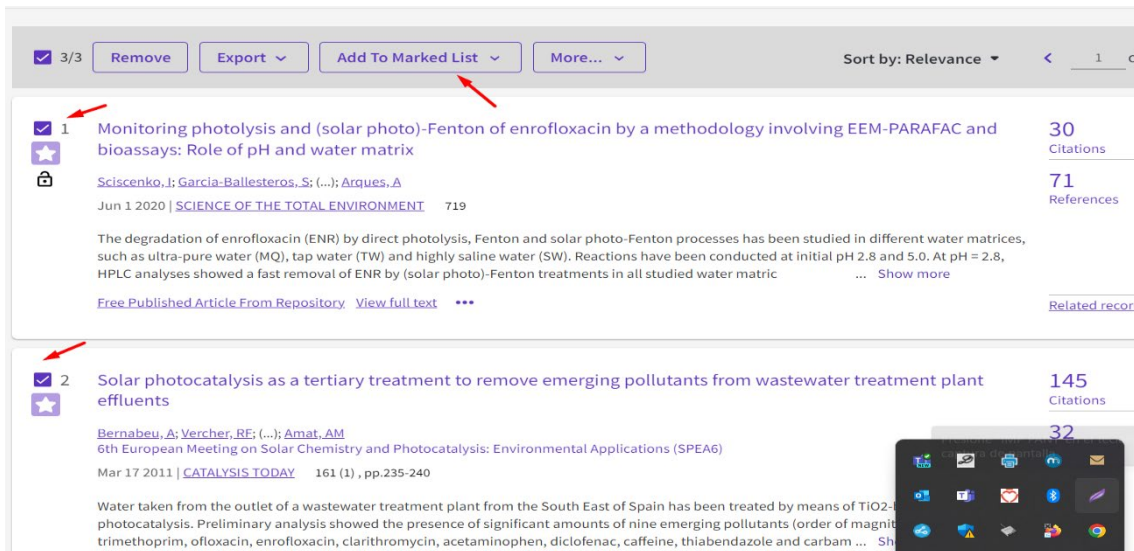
3/3 Remove Export Add To Marked List More... Sort by: Relevance 1

1 Monitoring photolysis and (solar photo)-Fenton of enrofloxacin by a methodology involving EEM-PARAFAC and bioassays: Role of pH and water matrix

30 Citations

71 References

Sciscenko, I; Garcia-Ballesteros, S; (...); Arques, A

Jun 1 2020 | SCIENCE OF THE TOTAL ENVIRONMENT 719

The degradation of enrofloxacin (ENR) by direct photolysis, Fenton and solar photo-Fenton processes has been studied in different water matrices, such as ultra-pure water (MQ), tap water (TW) and highly saline water (SW). Reactions have been conducted at initial pH 2.8 and 5.0. At pH = 2.8, HPLC analyses showed a fast removal of ENR by (solar photo)-Fenton treatments in all studied water matric ... Show more

Free Published Article From Repository View full text •••

Related recor

2 Solar photocatalysis as a tertiary treatment to remove emerging pollutants from wastewater treatment plant effluents

145 Citations

32

Bernabeu, A; Vercher, RF; (...); Amat, AM

6th European Meeting on Solar Chemistry and Photocatalysis: Environmental Applications (SPEA6)

Mar 17 2011 | CATALYSIS TODAY 161 (1) , pp.235-240

Water taken from the outlet of a wastewater treatment plant from the South East of Spain has been treated by means of TiO2-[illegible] photocatalysis. Preliminary analysis showed the presence of significant amounts of nine emerging pollutants (order of magnit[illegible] trimethoprim, ofloxacin, enrofloxacin, clarithromycin, acetaminophen, diclofenac, caffeine, thiabendazole and carbam ... Sh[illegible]